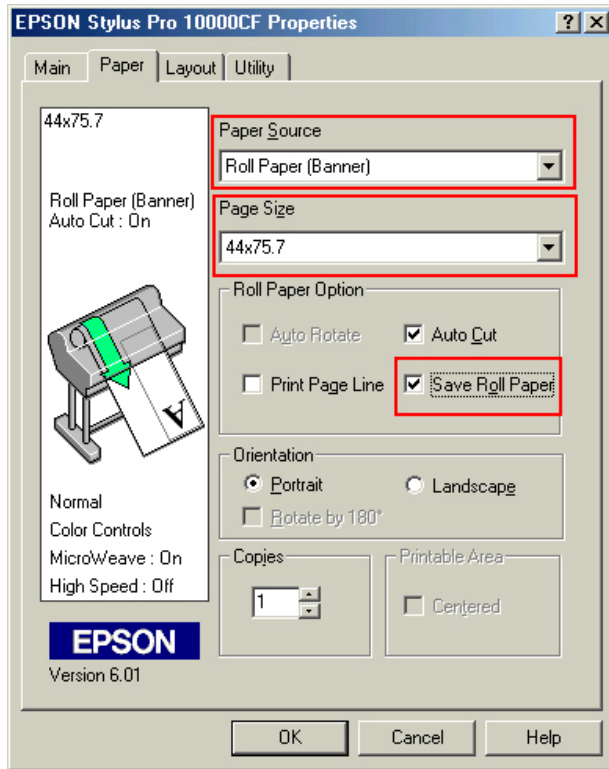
EPSON Stylus Pro 10000CF Properties

?
X

Main
Paper
Layout
Utility

44x75.7

Roll Paper (Banner)
Auto Cut : On

A

Normal
Color Controls
MicroWeave : On
High Speed : Off

EPSON
Version 6.01

Paper Source
Roll Paper (Banner)

Page Size
44x75.7

Roll Paper Option
Auto Rotate
Auto Cut
Print Page Line
Save Roll Paper

Orientation
Portrait
Landscape
Rotate by 180°

Copies
1

Printable Area
Centered

OK
Cancel
Help